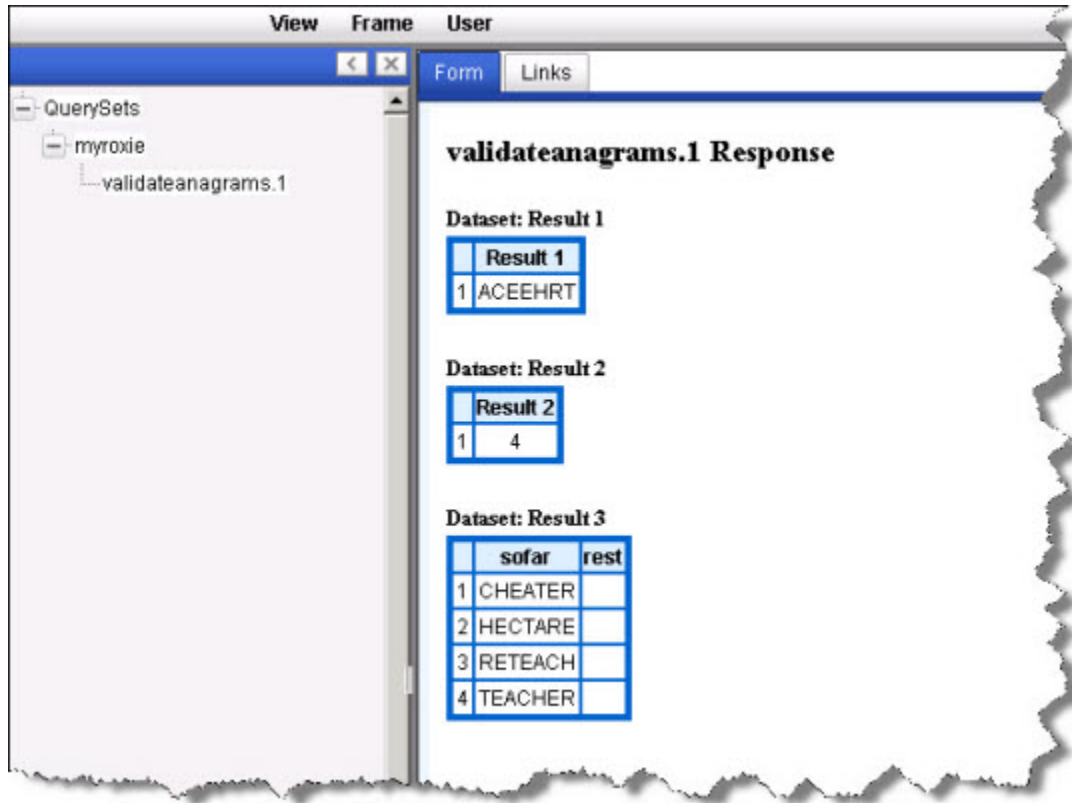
View Frame User

QuerySets
myroxie
validateanagrams.1

Form Links

validateanagrams.1 Response

Dataset: Result 1

| | Result 1 |
|---|---|
| 1 | ACEEHRT |

Dataset: Result 2

| | Result 2 |
|---|---|
| 1 | 4 |

Dataset: Result 3

| | sofar | rest |
|---|---|---|
| 1 | CHEATER | |
| 2 | HECTARE | |
| 3 | RETEACH | |
| 4 | TEACHER | |